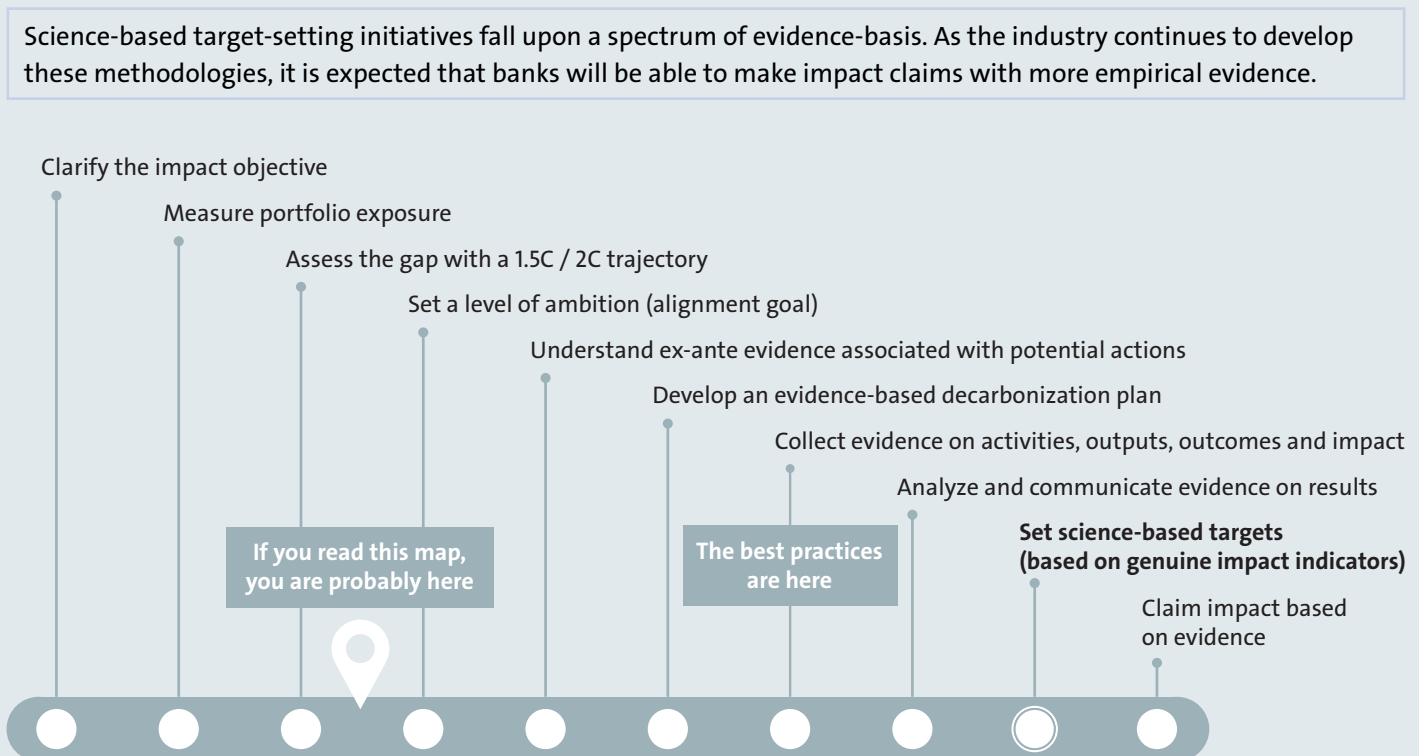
Science-based target-setting initiatives fall upon a spectrum of evidence-basis. As the industry continues to develop these methodologies, it is expected that banks will be able to make impact claims with more empirical evidence.

Clarify the impact objective

Measure portfolio exposure

Assess the gap with a 1.5C / 2C trajectory

Set a level of ambition (alignment goal)

Understand ex-ante evidence associated with potential actions

Develop an evidence-based decarbonization plan

Collect evidence on activities, outputs, outcomes and impact

Analyze and communicate evidence on results

**Set science-based targets (based on genuine impact indicators)**

Claim impact based on evidence

If you read this map, you are probably here

The best practices are here